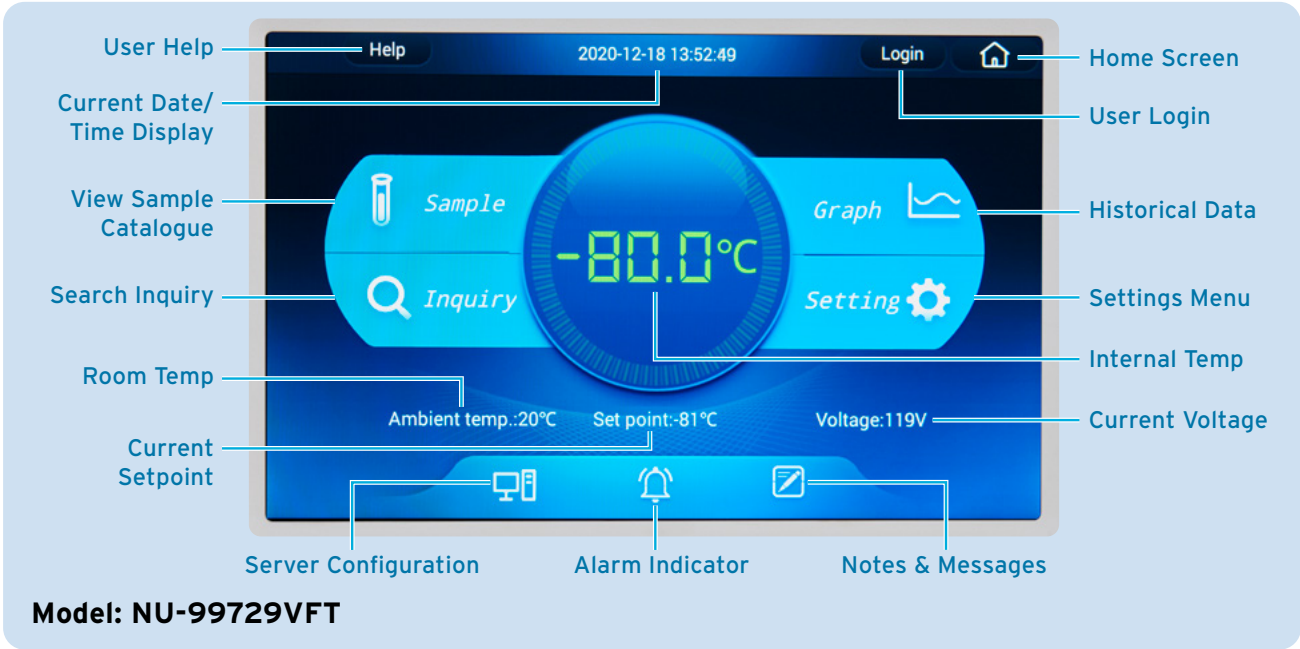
User Help

Help

2020-12-18 13:52:49

Login

Home Screen

Current Date/ Time Display

User Login

View Sample Catalogue

Sample

Graph

Historical Data

-80.0°C

Search Inquiry

Inquiry

Setting

Settings Menu

Internal Temp

Room Temp

Ambient temp.:20°C

Set point:-81°C

Voltage:119V

Current Voltage

Current Setpoint

Server Configuration

Alarm Indicator

Notes & Messages

Model: NU-99729VFT